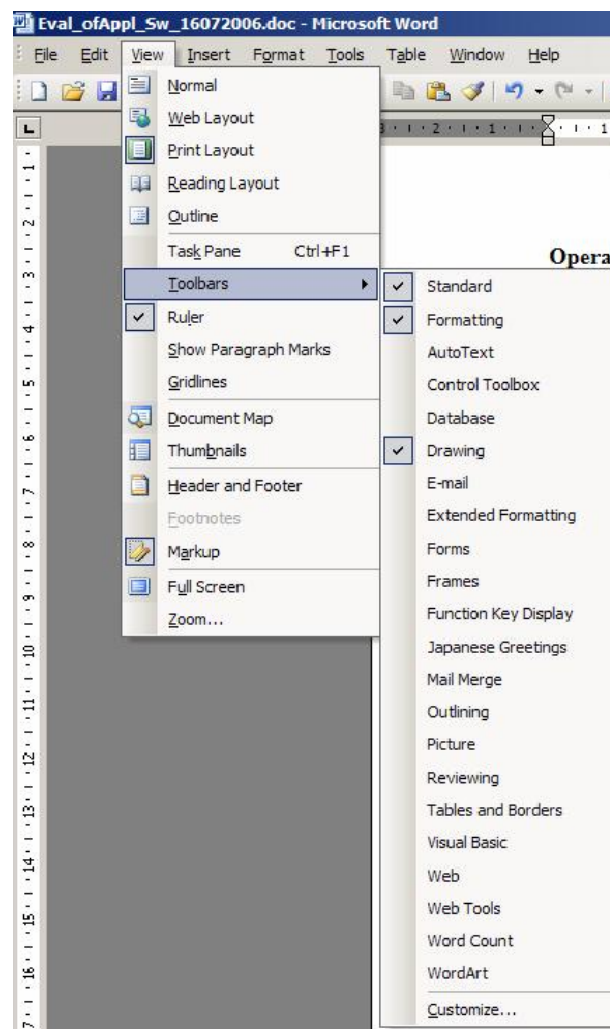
Eval_ofAppl_Sw_16072006.doc - Microsoft Word

File Edit View Insert Format Tools Table Window Help

Normal
Web Layout
Print Layout
Reading Layout
Outline
Task Pane Ctrl+F1
Toolbars
Ruler
Show Paragraph Marks
Gridlines
Document Map
Thumbnails
Header and Footer
Footnotes
Markup
Full Screen
Zoom...

Standard
Formatting
AutoText
Control Toolbox
Database
Drawing
E-mail
Extended Formatting
Forms
Frames
Function Key Display
Japanese Greetings
Mail Merge
Outlining
Picture
Reviewing
Tables and Borders
Visual Basic
Web
Web Tools
Word Count
WordArt
Customize...

Opera

1 2 3 4 5 6 7 8 9 10 11 12 13 14 15 16 17